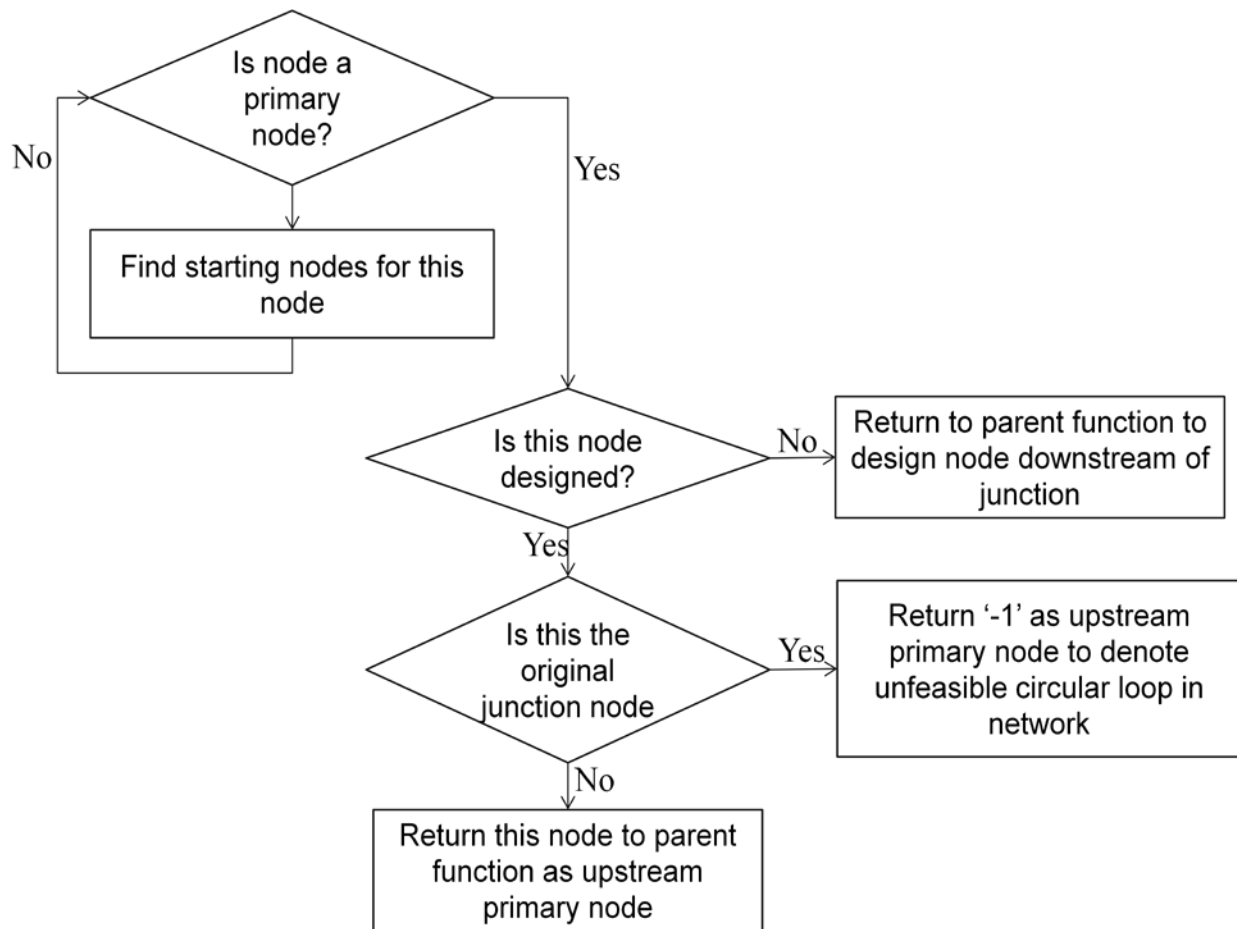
Is node a primary node?

No

Yes

Find starting nodes for this node

Is this node designed?

No

Return to parent function to design node downstream of junction

Yes

Is this the original junction node

Yes

Return '-1' as upstream primary node to denote unfeasible circular loop in network

No

Return this node to parent function as upstream primary node